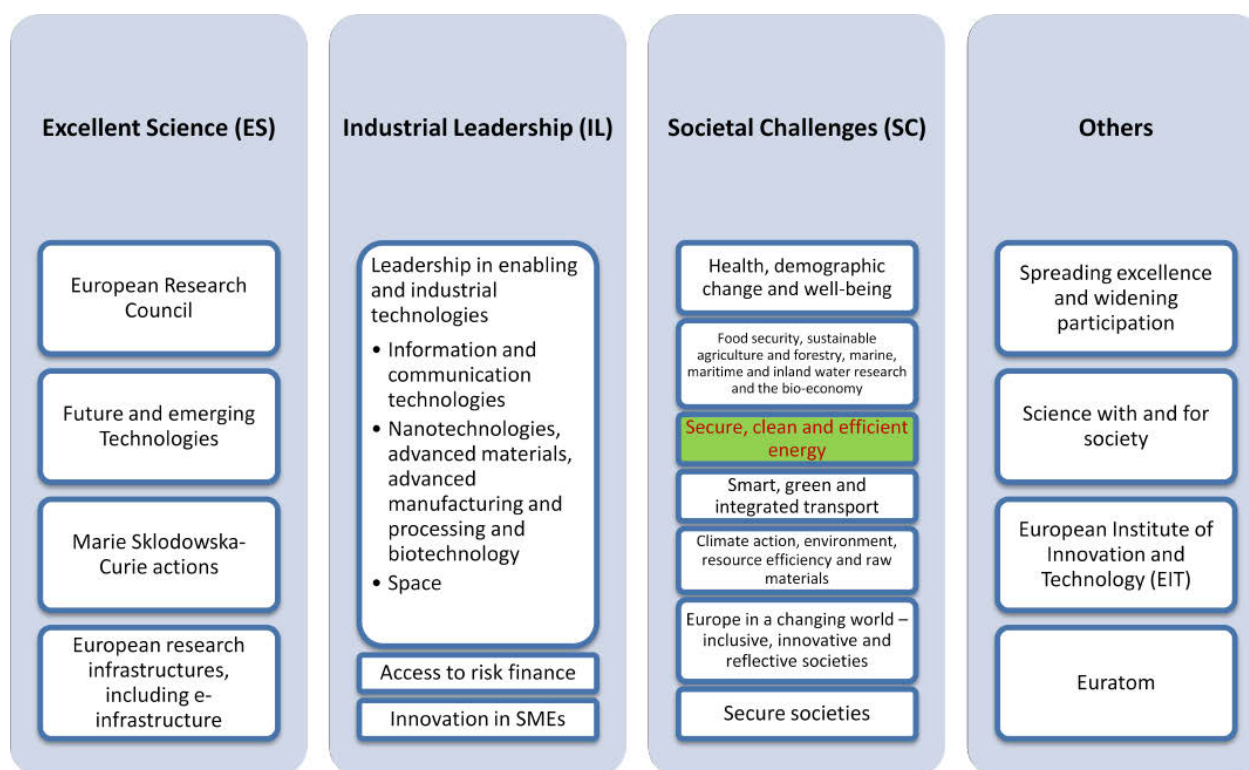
Excellent Science (ES)

European Research Council

Future and emerging Technologies

Marie Sklodowska-Curie actions

European research infrastructures, including e-infrastructure

Industrial Leadership (IL)

Leadership in enabling and industrial technologies

• Information and communication technologies
• Nanotechnologies, advanced materials, advanced manufacturing and processing and biotechnology
• Space

Access to risk finance

Innovation in SMEs

Societal Challenges (SC)

Health, demographic change and well-being

Food security, sustainable agriculture and forestry, marine, maritime and inland water research and the bio-economy

Secure, clean and efficient energy

Smart, green and integrated transport

Climate action, environment, resource efficiency and raw materials

Europe in a changing world – inclusive, innovative and reflective societies

Secure societies

Others

Spreading excellence and widening participation

Science with and for society

European Institute of Innovation and Technology (EIT)

Euratom